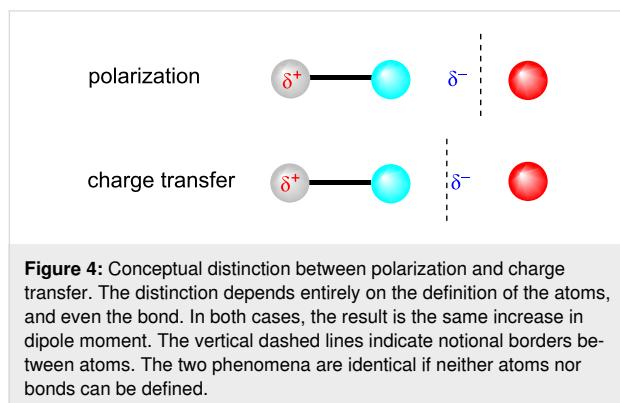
polarization $\delta^+$ $\delta^-$

charge transfer $\delta^+$ $\delta^-$

**Figure 4:** Conceptual distinction between polarization and charge transfer. The distinction depends entirely on the definition of the atoms, and even the bond. In both cases, the result is the same increase in dipole moment. The vertical dashed lines indicate notional borders between atoms. The two phenomena are identical if neither atoms nor bonds can be defined.